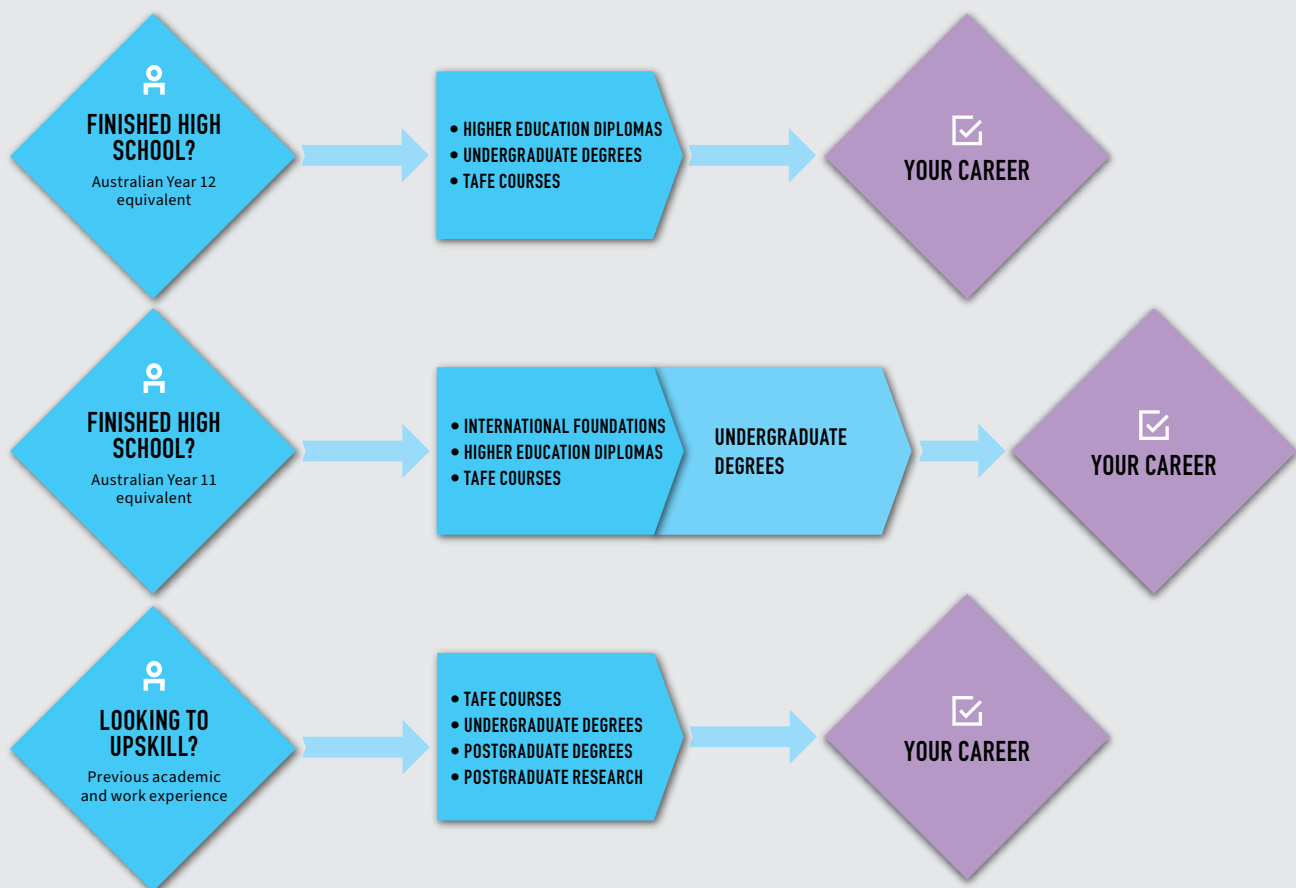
FINISHED HIGH SCHOOL?
Australian Year 12 equivalent

• HIGHER EDUCATION DIPLOMAS
• UNDERGRADUATE DEGREES
• TAFE COURSES

YOUR CAREER

FINISHED HIGH SCHOOL?
Australian Year 11 equivalent

• INTERNATIONAL FOUNDATIONS
• HIGHER EDUCATION DIPLOMAS
• TAFE COURSES

UNDERGRADUATE DEGREES

YOUR CAREER

LOOKING TO UPSKILL?
Previous academic and work experience

• TAFE COURSES
• UNDERGRADUATE DEGREES
• POSTGRADUATE DEGREES
• POSTGRADUATE RESEARCH

YOUR CAREER